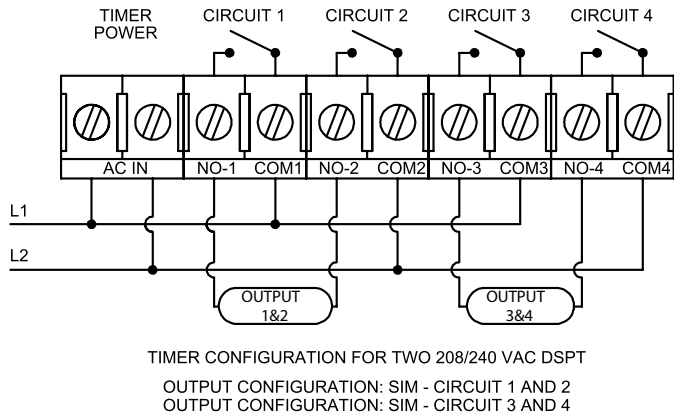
TIMER POWER

CIRCUIT 1

CIRCUIT 2

CIRCUIT 3

CIRCUIT 4

AC IN

NO-1

COM1

NO-2

COM2

NO-3

COM3

NO-4

COM4

L1

L2

OUTPUT 1&2

OUTPUT 3&4

TIMER CONFIGURATION FOR TWO 208/240 VAC DSPT

OUTPUT CONFIGURATION: SIM - CIRCUIT 1 AND 2
OUTPUT CONFIGURATION: SIM - CIRCUIT 3 AND 4